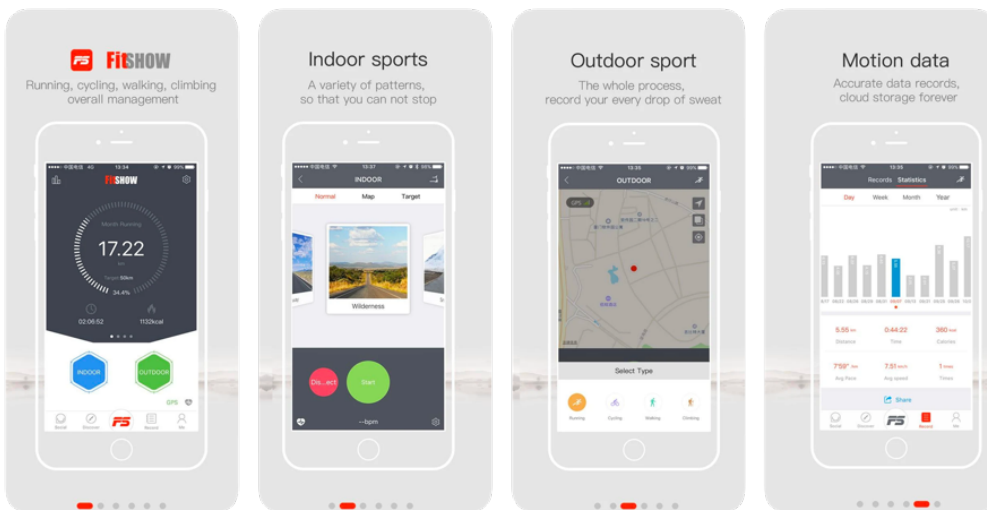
FS FitSHOW
Running, cycling, walking, climbing overall management

13:34
FitSHOW
Month Running
17.22
km
Target 50km
34.4%
02:06:52
1132kcal
INDOOR
OUTDOOR
GPS
Social
Discover
FS
Record
Me

Indoor sports
A variety of patterns, so that you can not stop

13:37
INDOOR
Normal
Map
Target
Wilderness
Dis...ect
Start
--bpm

Outdoor sport
The whole process, record your every drop of sweat

13:35
OUTDOOR
GPS
Select Type
Running
Cycling
Walking
Climbing

Motion data
Accurate data records, cloud storage forever

13:33
Records
Statistics
Day
Week
Month
Year
5.55 km
Distance
0:44:22
Time
360 kcal
Calories
7'59" /km
Avg Pace
7.51 km/h
Avg speed
7 times
Times
Share
Social
Discover
FS
Record
Me